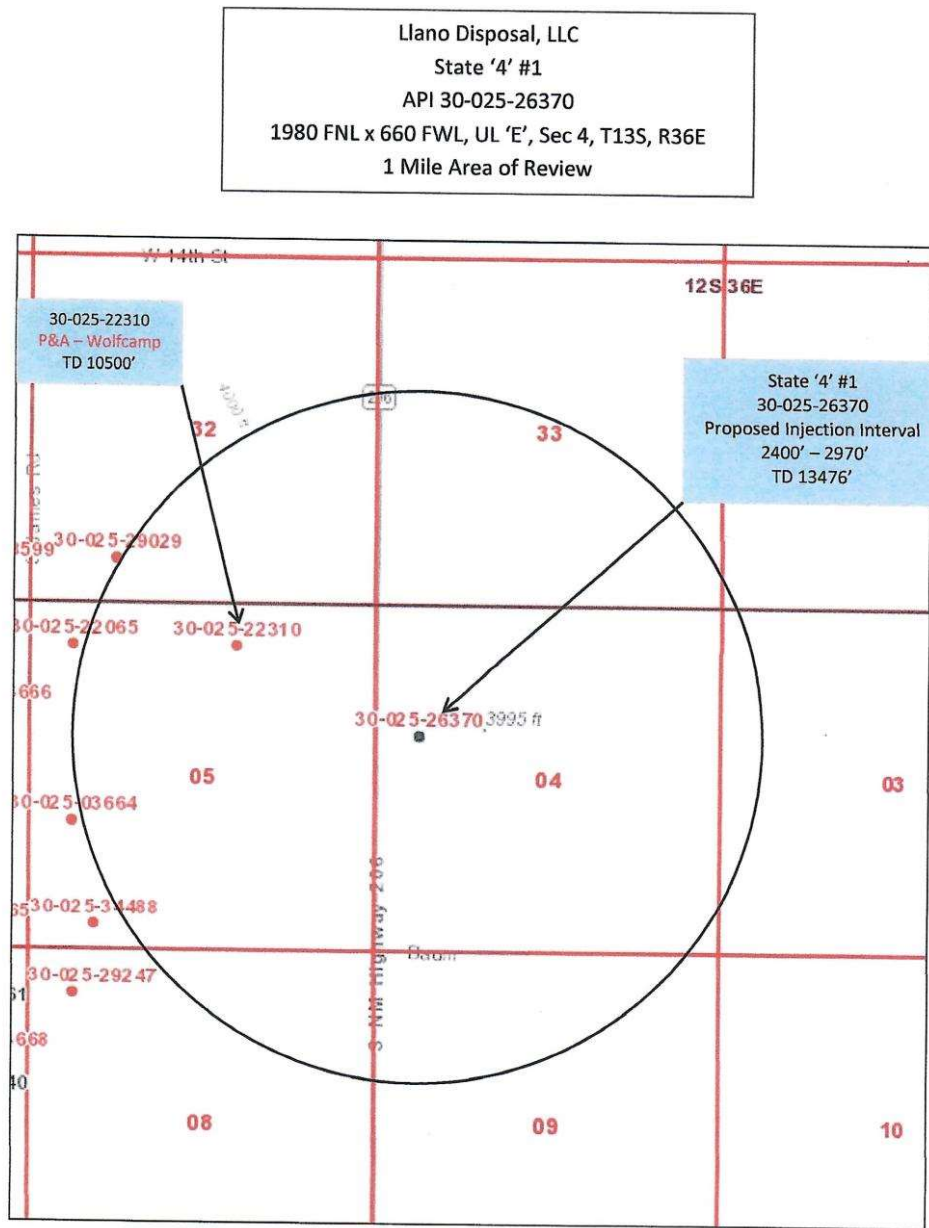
Llano Disposal, LLC
State '4' #1
API 30-025-26370
1980 FNL x 660 FWL, UL 'E', Sec 4, T13S, R36E
1 Mile Area of Review

W 14th St

12S 36E

30-025-22310
P&A – Wolfcamp
TD 10500'

4000 ft

206

32

33

State '4' #1
30-025-26370
Proposed Injection Interval
2400' – 2970'
TD 13476'

James Rd

3599 30-025-29029

30-025-22065

30-025-22310

666

30-025-26370 3995 ft

05

04

03

30-025-03664

S NM Highway 206

65 30-025-34488

Baum

30-025-29247

61

668

40

08

09

10